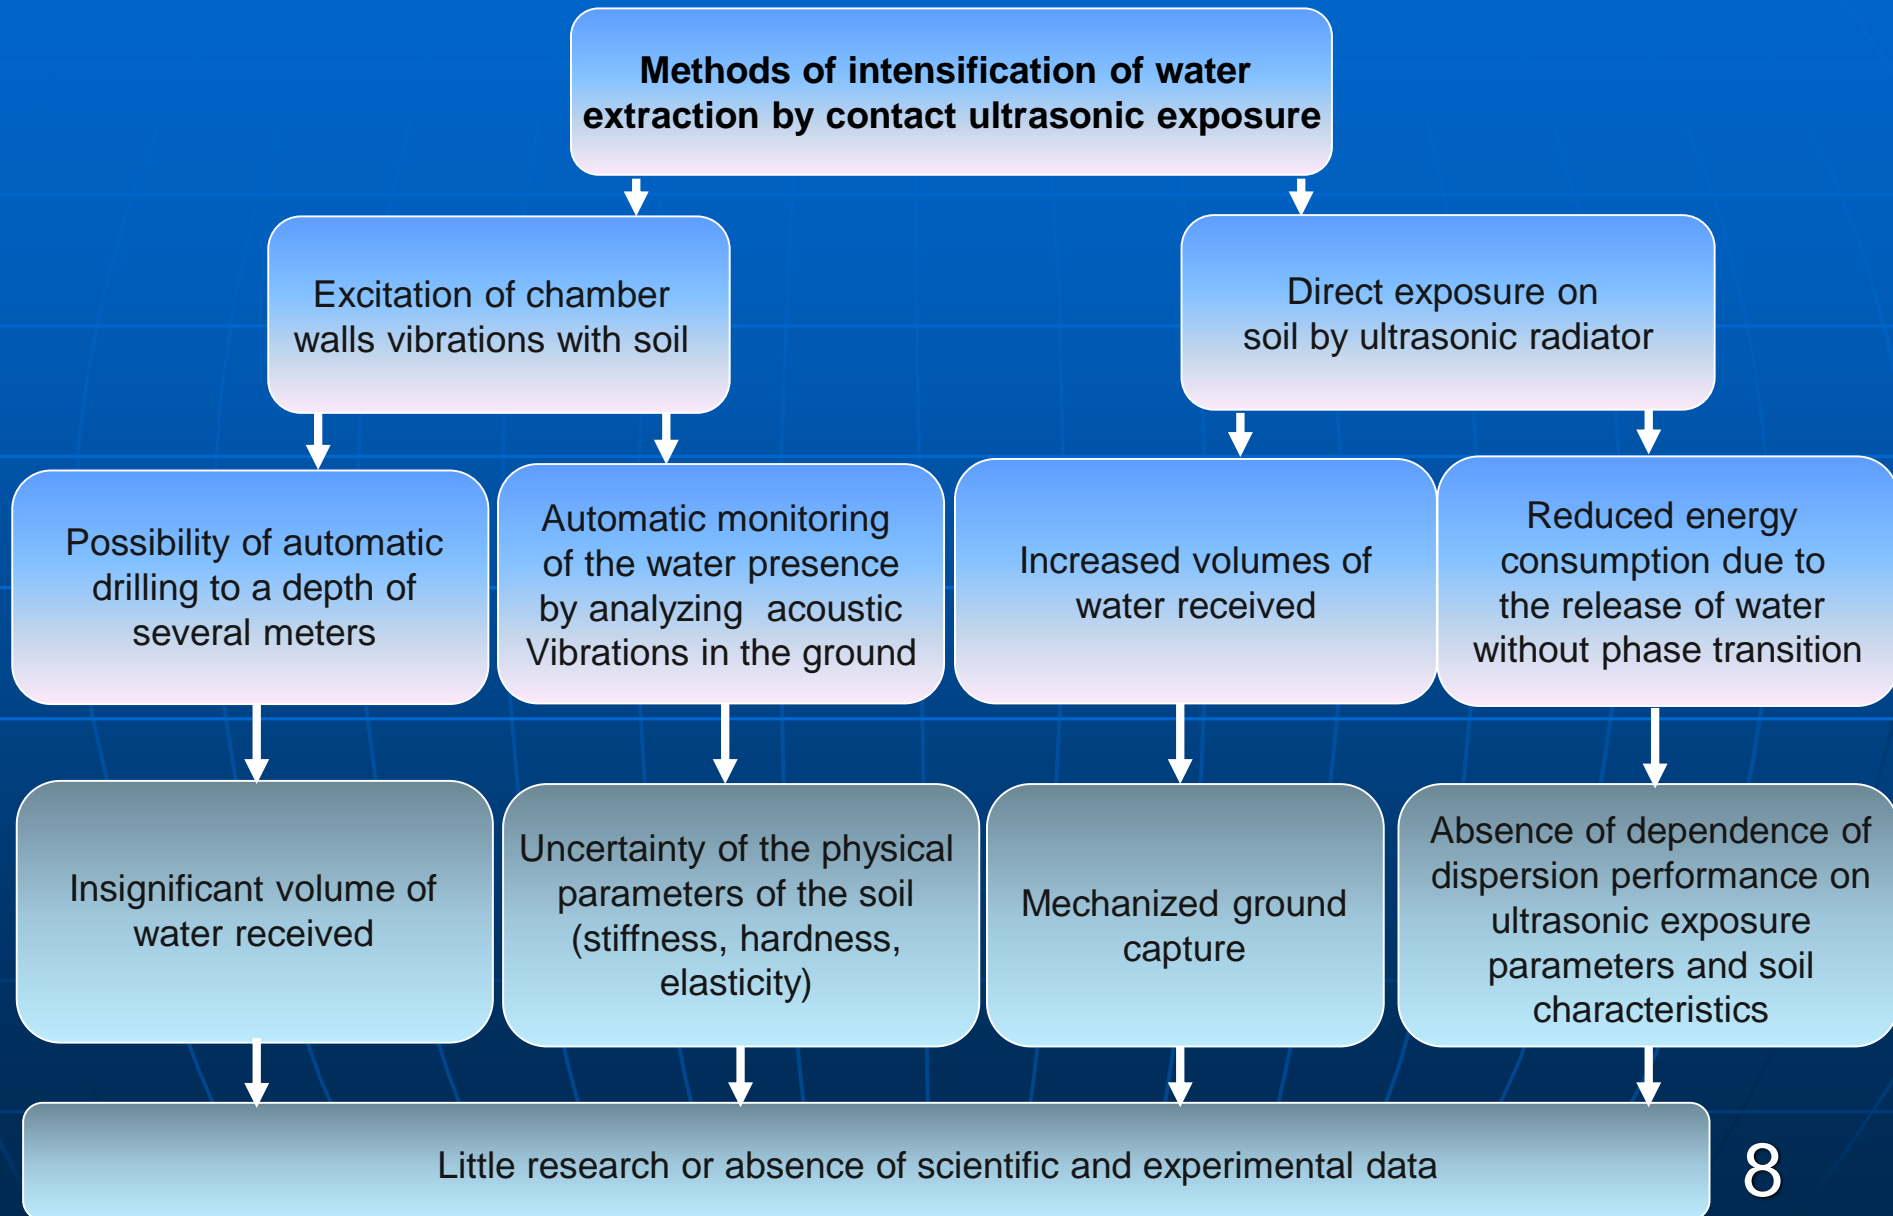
**Methods of intensification of water extraction by contact ultrasonic exposure**

Excitation of chamber walls vibrations with soil

Direct exposure on soil by ultrasonic radiator

Possibility of automatic drilling to a depth of several meters

Automatic monitoring of the water presence by analyzing acoustic Vibrations in the ground

Increased volumes of water received

Reduced energy consumption due to the release of water without phase transition

Insignificant volume of water received

Uncertainty of the physical parameters of the soil (stiffness, hardness, elasticity)

Mechanized ground capture

Absence of dependence of dispersion performance on ultrasonic exposure parameters and soil characteristics

Little research or absence of scientific and experimental data

8